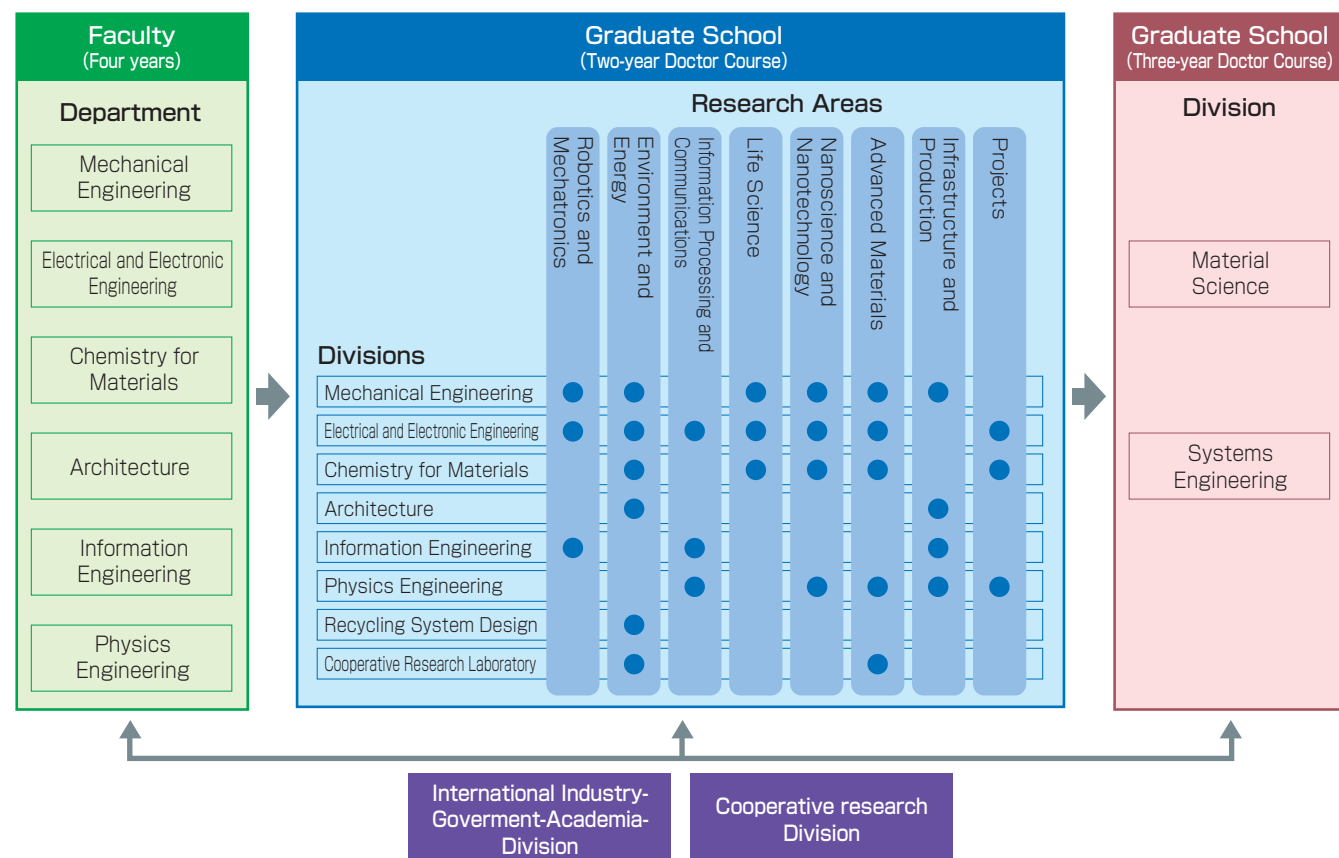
Faculty
(Four years)

Department

Mechanical Engineering

Electrical and Electronic Engineering

Chemistry for Materials

Architecture

Information Engineering

Physics Engineering

Graduate School
(Two-year Doctor Course)

Research Areas

| Divisions | Robotics and Mechatronics | Environment and Energy | Information Processing and Communications | Life Science | Nanoscience and Nanotechnology | Advanced Materials | Infrastructure and Production | Projects |
|---|---|---|---|---|---|---|---|---|
| Mechanical Engineering | ● | ● | | ● | ● | ● | ● | |
| Electrical and Electronic Engineering | ● | ● | ● | ● | ● | ● | | ● |
| Chemistry for Materials | | ● | | ● | ● | ● | | ● |
| Architecture | | ● | | | | | ● | |
| Information Engineering | ● | | ● | | | | ● | |
| Physics Engineering | | | ● | | ● | ● | ● | ● |
| Recycling System Design | | ● | | | | | | |
| Cooperative Research Laboratory | | ● | | | | ● | | |

Graduate School
(Three-year Doctor Course)

Division

Material Science

Systems Engineering

International Industry-Goverment-Academia-Division

Cooperative research Division